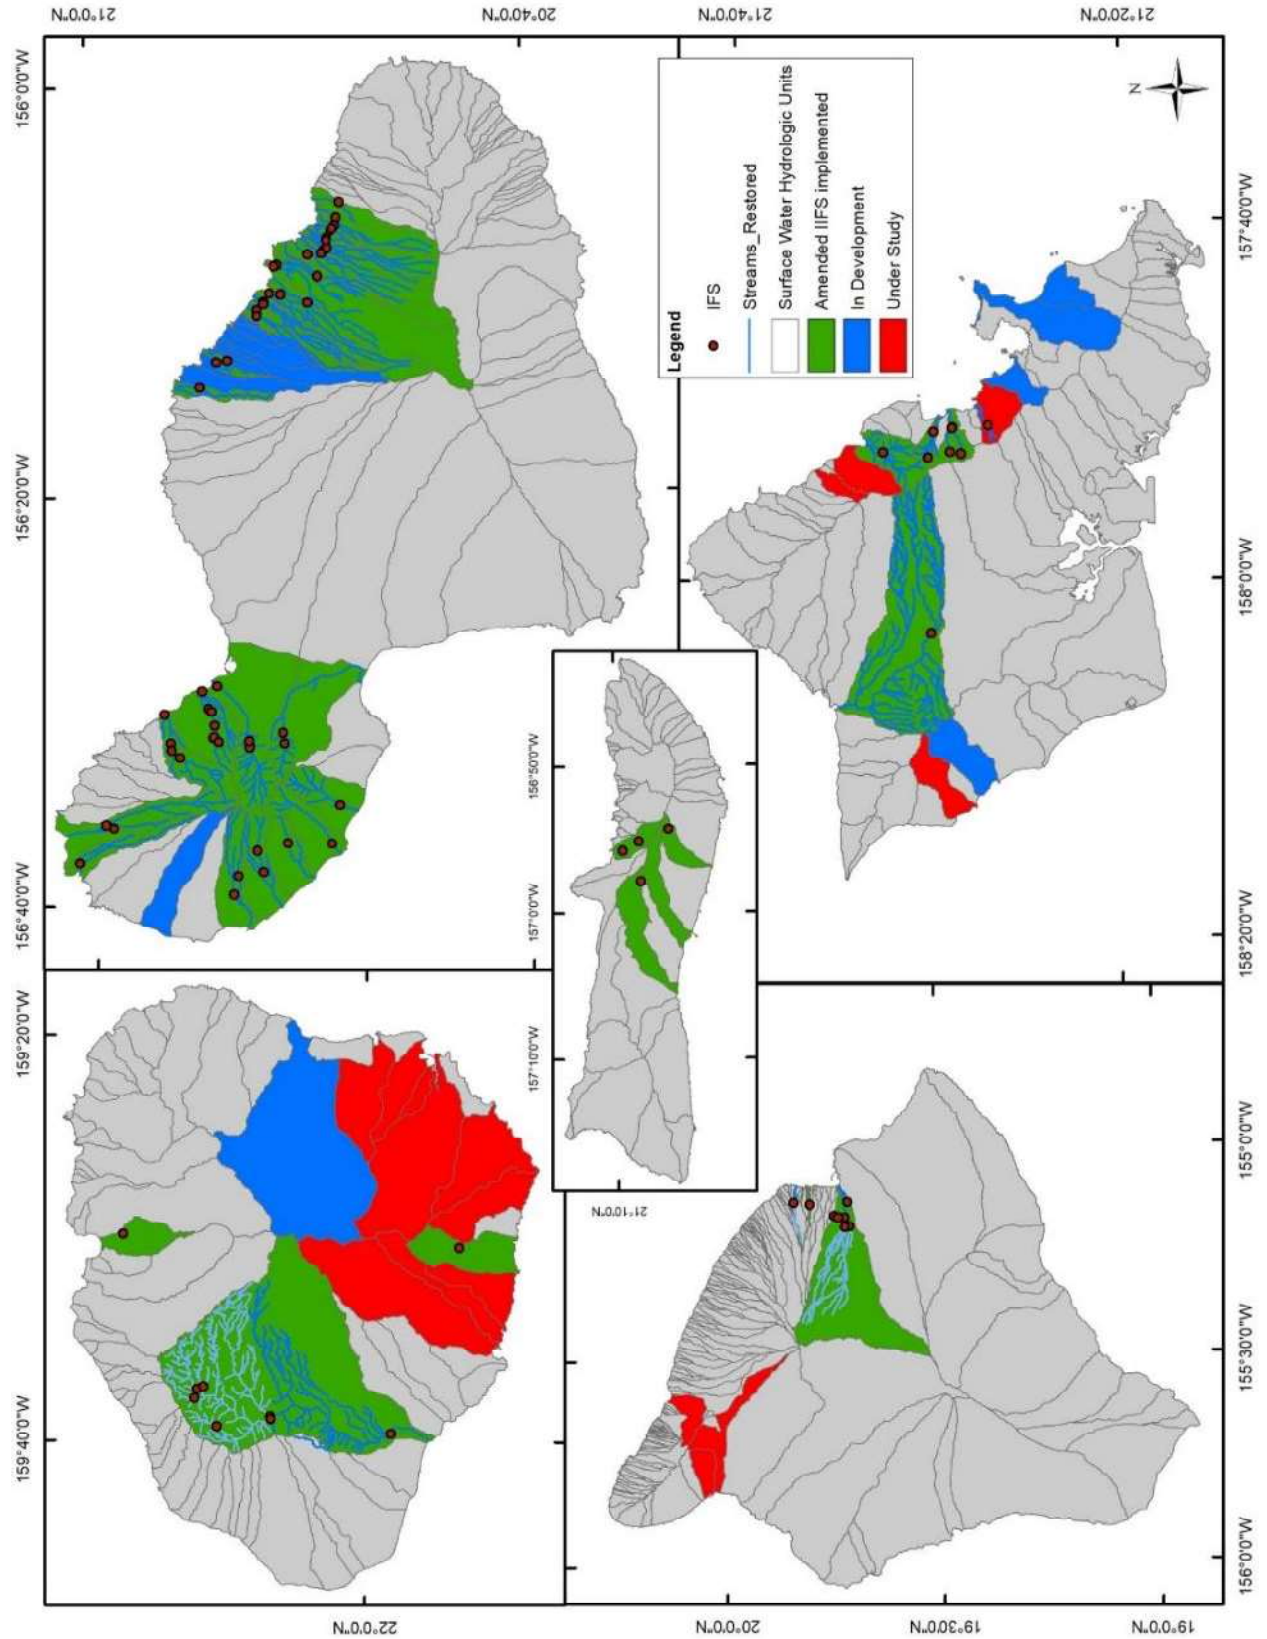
21°0'0"N
20°40'0"N
21°40'0"N
21°20'0"N

Legend
IFS
Streams_Restored
Surface Water Hydrologic Units
Amended IIFS implemented
In Development
Under Study

N

156°0'0"W
156°20'0"W
156°40'0"W
157°40'0"W
158°0'0"W
158°20'0"W

156°50'0"W
157°0'0"W
157°10'0"W
21°10'0"N

159°20'0"W
159°40'0"W
22°0'0"N

155°0'0"W
155°30'0"W
156°0'0"W
20°0'0"N
19°30'0"N
19°0'0"N